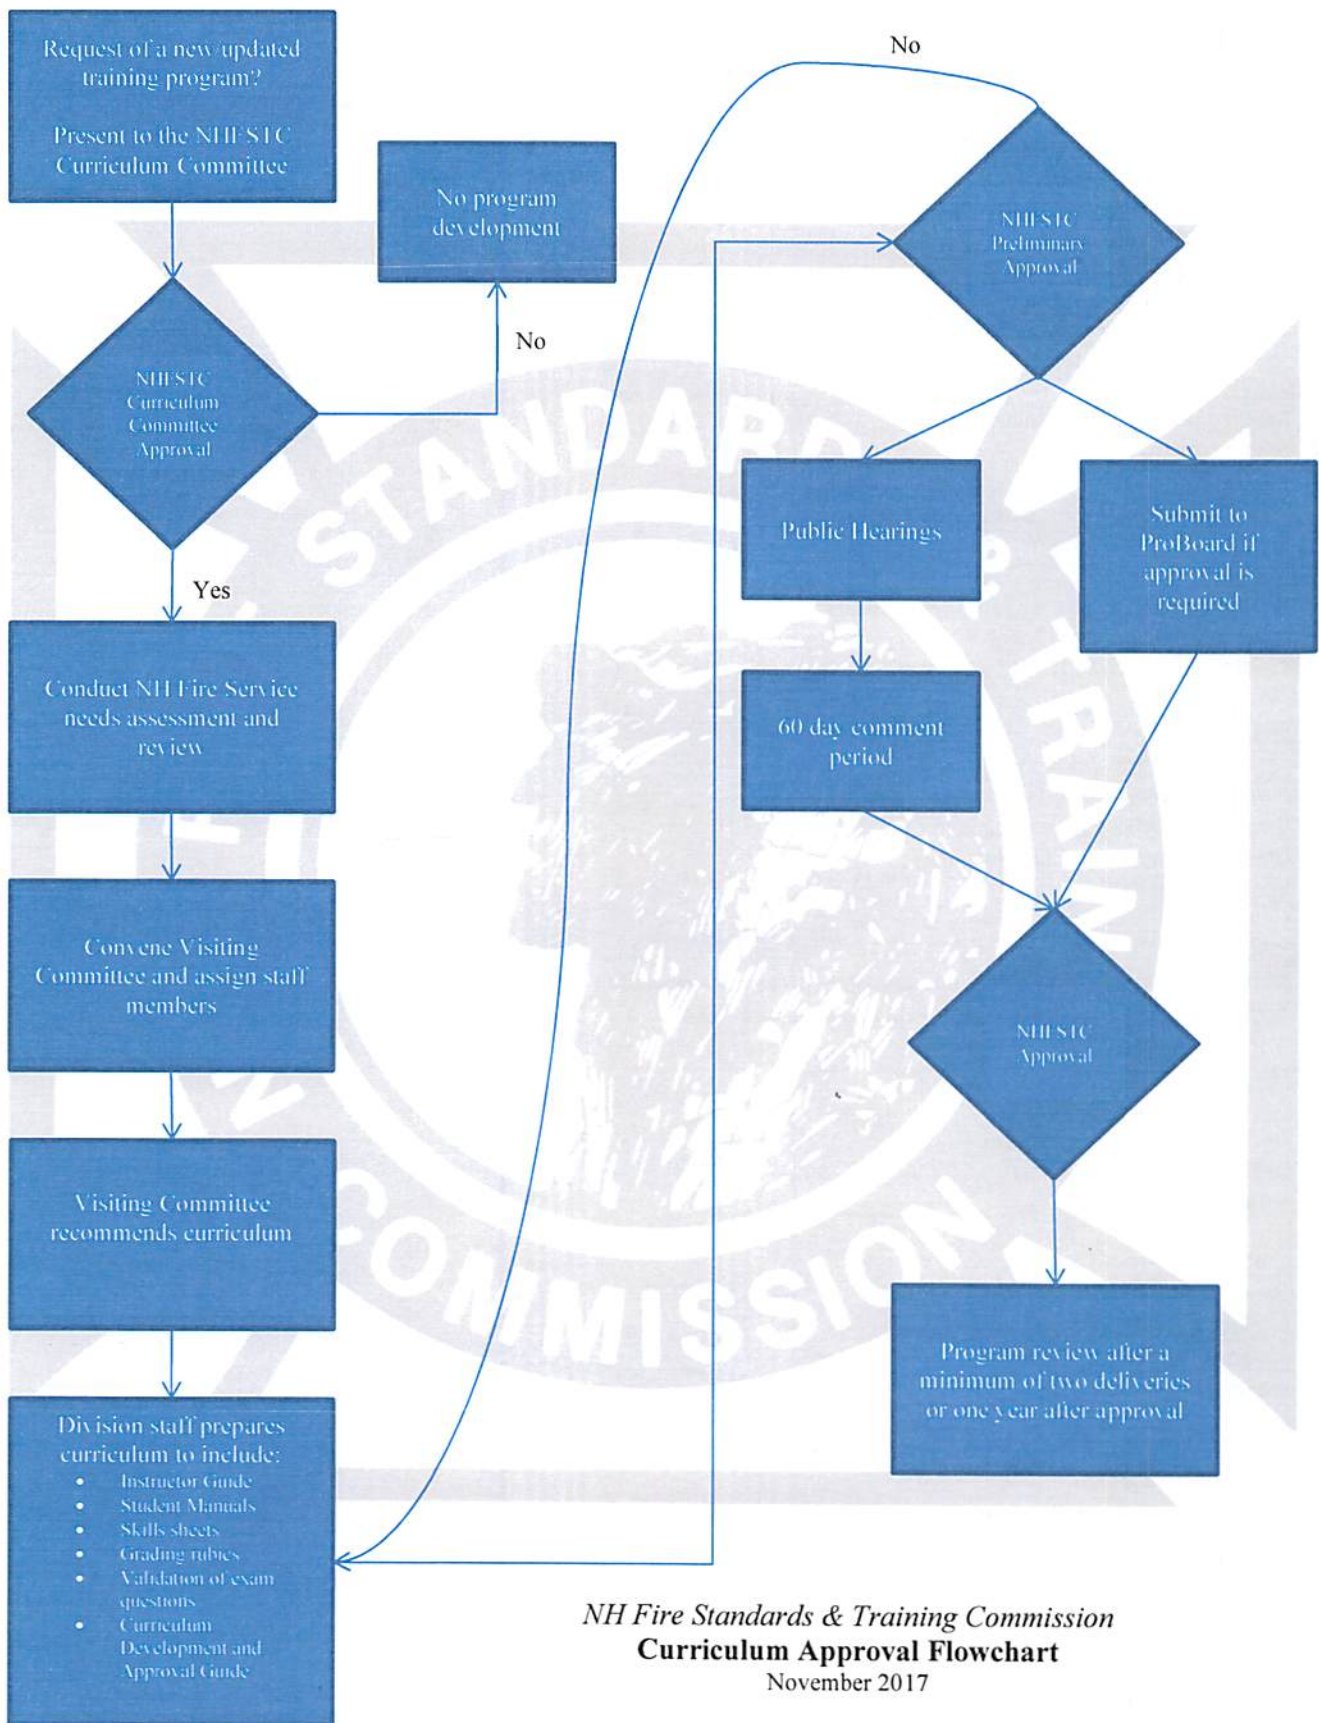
Request of a new/updated training program?

Present to the NHFSTC Curriculum Committee

No program development

No

NHFSTC Curriculum Committee Approval

Yes

Conduct NH Fire Service needs assessment and review

Convene Visiting Committee and assign staff members

Visiting Committee recommends curriculum

Division staff prepares curriculum to include:
- Instructor Guide
- Student Manuals
- Skills sheets
- Grading rubics
- Validation of exam questions
- Curriculum Development and Approval Guide

No

NHFSTC Preliminary Approval

Public Hearings

Submit to ProBoard if approval is required

60 day comment period

NHFSTC Approval

Program review after a minimum of two deliveries or one year after approval

STANDARDS & TRAINING COMMISSION

NH Fire Standards & Training Commission
Curriculum Approval Flowchart
November 2017